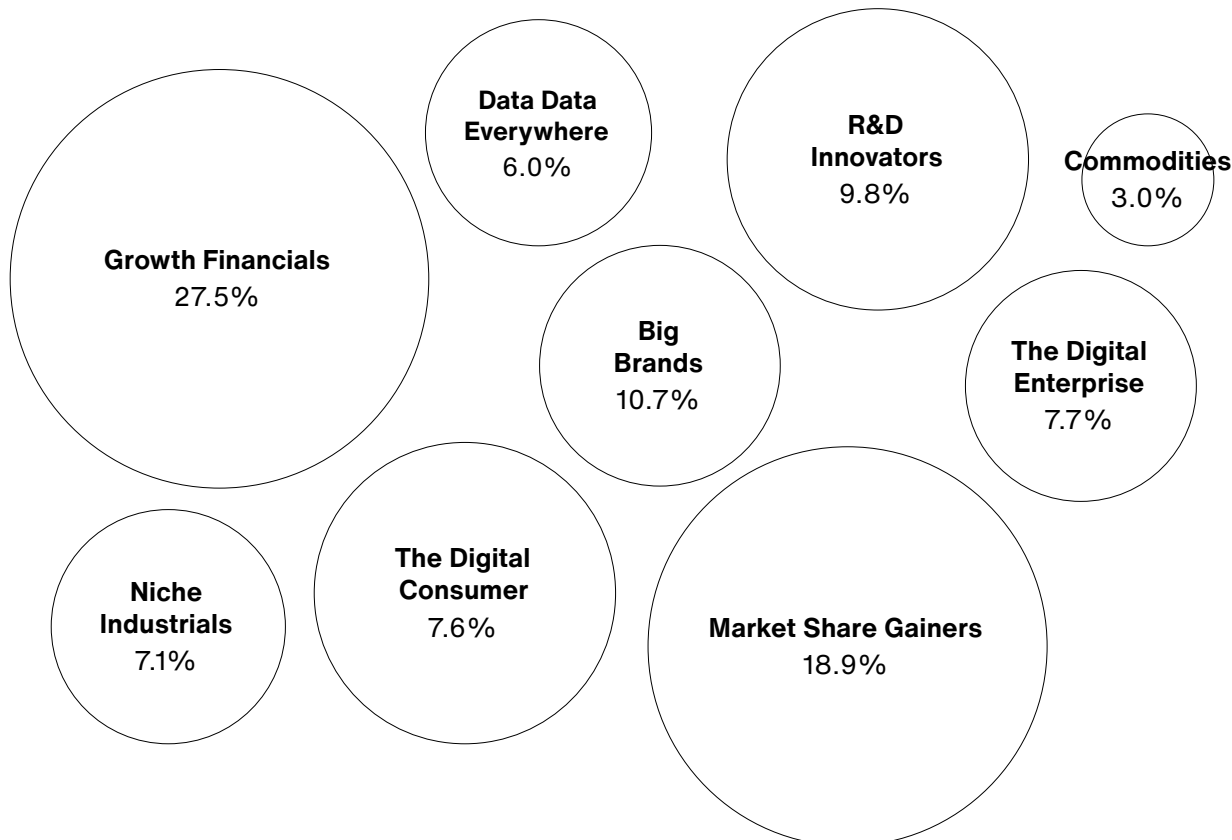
Data Data Everywhere
6.0%

R&D Innovators
9.8%

Commodities
3.0%

Growth Financials
27.5%

Big Brands
10.7%

The Digital Enterprise
7.7%

Niche Industrials
7.1%

The Digital Consumer
7.6%

Market Share Gainers
18.9%